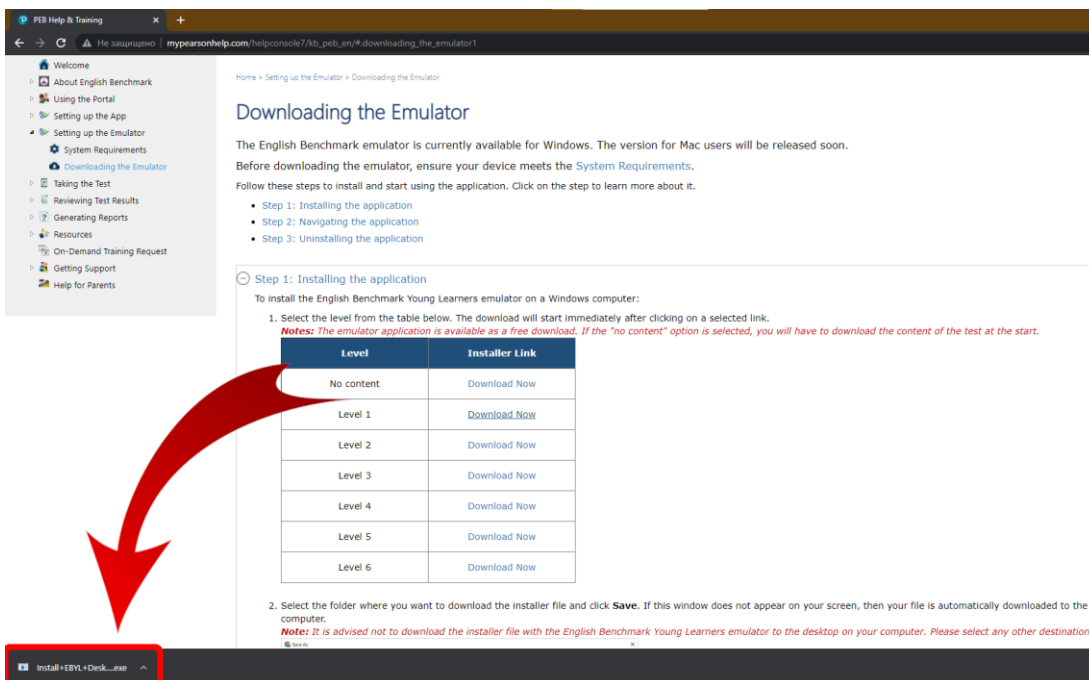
PEB Help & Training ×

Не защищено | mypearsonhelp.com/helpconsole7/kb_peb_en/#.downloading_the_emulator1

Welcome
About English Benchmark
Using the Portal
Setting up the App
Setting up the Emulator
System Requirements
Downloading the Emulator
Taking the Test
Reviewing Test Results
Generating Reports
Resources
On-Demand Training Request
Getting Support
Help for Parents

Home » Setting up the Emulator » Downloading the Emulator

Downloading the Emulator

The English Benchmark emulator is currently available for Windows. The version for Mac users will be released soon.

Before downloading the emulator, ensure your device meets the System Requirements.

Follow these steps to install and start using the application. Click on the step to learn more about it.

- Step 1: Installing the application
- Step 2: Navigating the application
- Step 3: Uninstalling the application

Step 1: Installing the application

To install the English Benchmark Young Learners emulator on a Windows computer:

1. Select the level from the table below. The download will start immediately after clicking on a selected link.
Notes: The emulator application is available as a free download. If the "no content" option is selected, you will have to download the content of the test at the start.

| Level | Installer Link |
|---|---|
| No content | Download Now |
| Level 1 | Download Now |
| Level 2 | Download Now |
| Level 3 | Download Now |
| Level 4 | Download Now |
| Level 5 | Download Now |
| Level 6 | Download Now |

2. Select the folder where you want to download the installer file and click Save. If this window does not appear on your screen, then your file is automatically downloaded to the computer.
Note: It is advised not to download the installer file with the English Benchmark Young Learners emulator to the desktop on your computer. Please select any other destination

Install+EBYL+Desk....exe